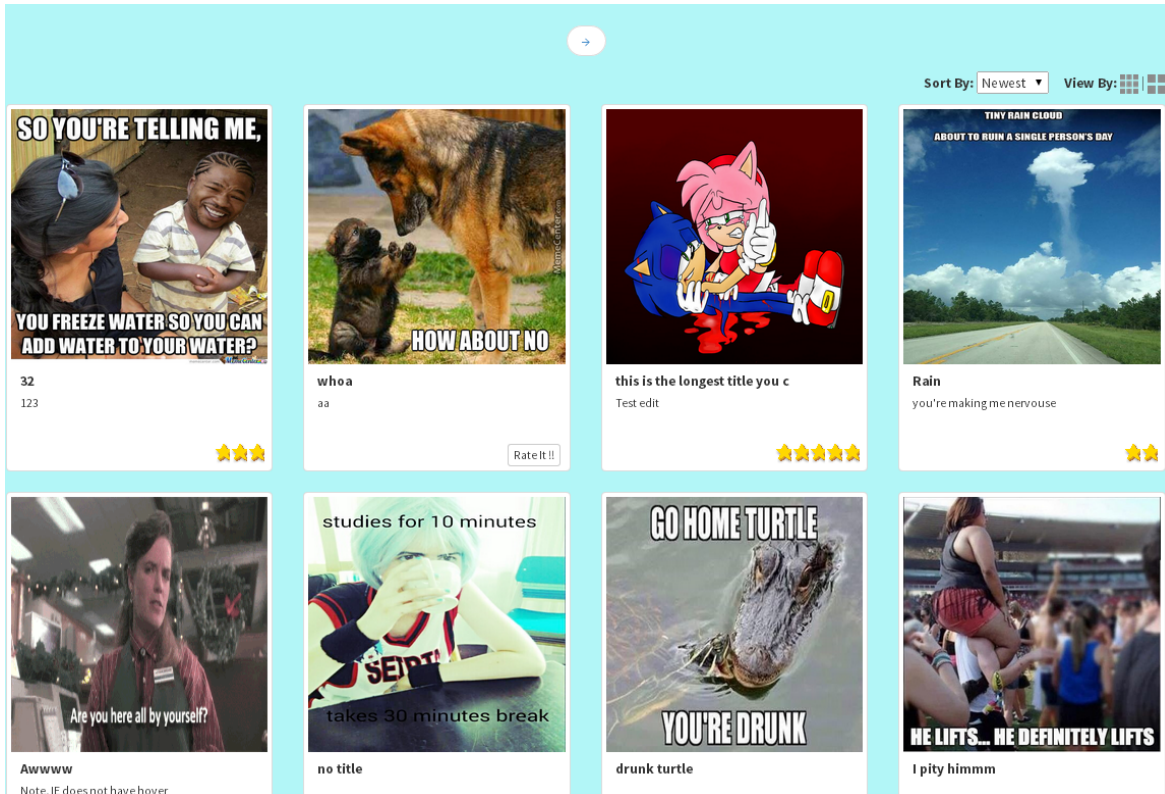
→

Sort By: Newest ▼ View By:

SO YOU'RE TELLING ME,
YOU FREEZE WATER SO YOU CAN ADD WATER TO YOUR WATER?

32
123

HOW ABOUT NO

whoa
aa

Rate It !!

this is the longest title you c
Test edit

TINY RAIN CLOUD
ABOUT TO RUIN A SINGLE PERSON'S DAY

Rain
you're making me nervouse

Are you here all by yourself?

Awwww
Note. IE does not have hover

studies for 10 minutes
takes 30 minutes break

no title

GO HOME TURTLE
YOU'RE DRUNK

drunk turtle

HE LIFTS... HE DEFINITELY LIFTS

I pity himmm